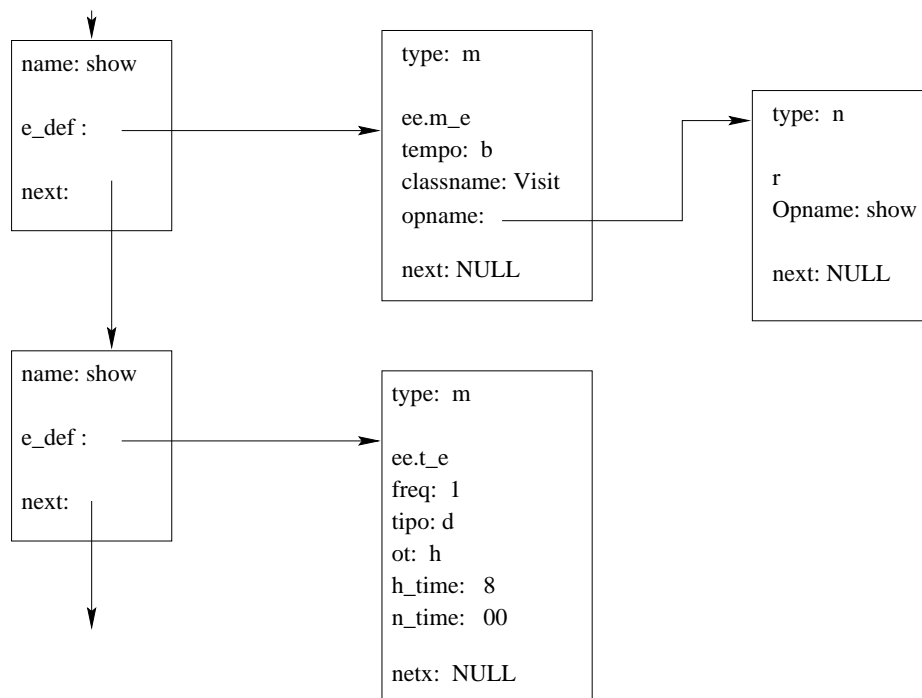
name: show

e_def :

next:

type: m

ee.m_e
tempo: b
classname: Visit
opname:

next: NULL

type: n

r
Opname: show

next: NULL

name: show

e_def :

next:

type: m

ee.t_e
freq: 1
tipo: d
ot: h
h_time: 8
n_time: 00

netx: NULL